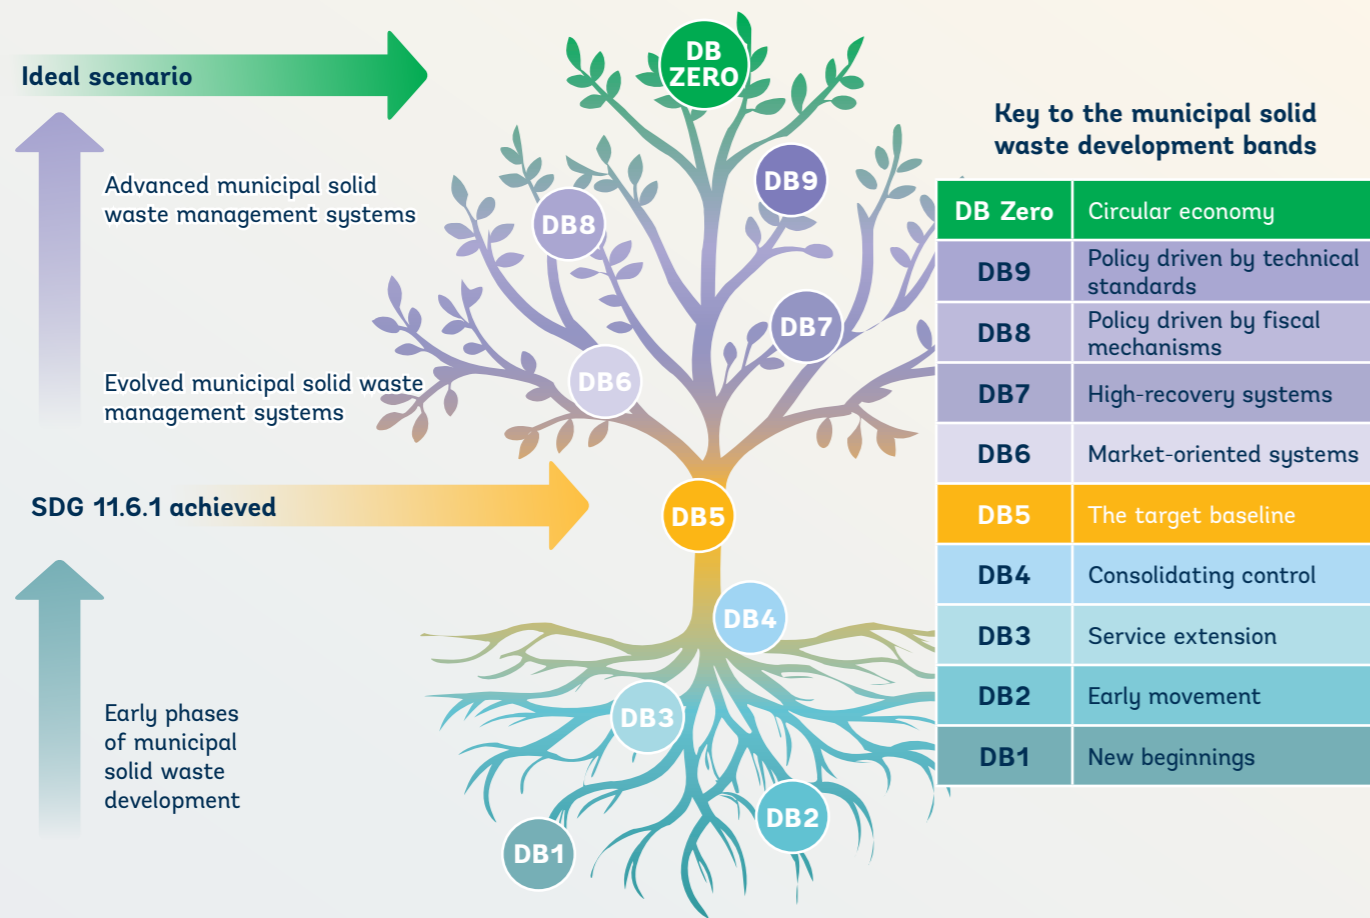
Ideal scenario

Advanced municipal solid waste management systems

Evolved municipal solid waste management systems

SDG 11.6.1 achieved

Early phases of municipal solid waste development

DB ZERO

DB9

DB8

DB7

DB6

DB5

DB4

DB3

DB2

DB1

Key to the municipal solid waste development bands

| | |
|---|---|
| DB Zero | Circular economy |
| DB9 | Policy driven by technical standards |
| DB8 | Policy driven by fiscal mechanisms |
| DB7 | High-recovery systems |
| DB6 | Market-oriented systems |
| DB5 | The target baseline |
| DB4 | Consolidating control |
| DB3 | Service extension |
| DB2 | Early movement |
| DB1 | New beginnings |